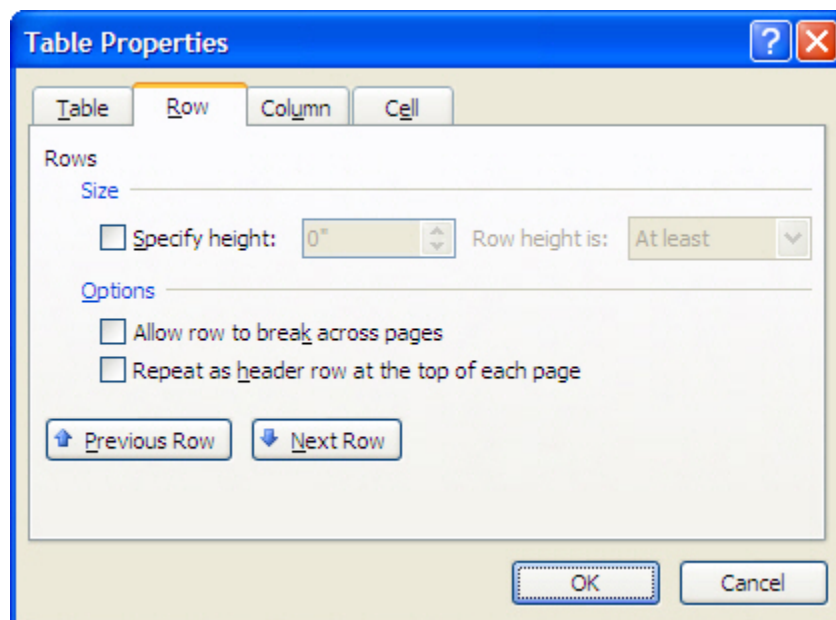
Table Properties

?

Table Row Column Cell

Rows

Size

Specify height: 0" Row height is: At least

Options

Allow row to break across pages

Repeat as header row at the top of each page

Previous Row Next Row

OK Cancel